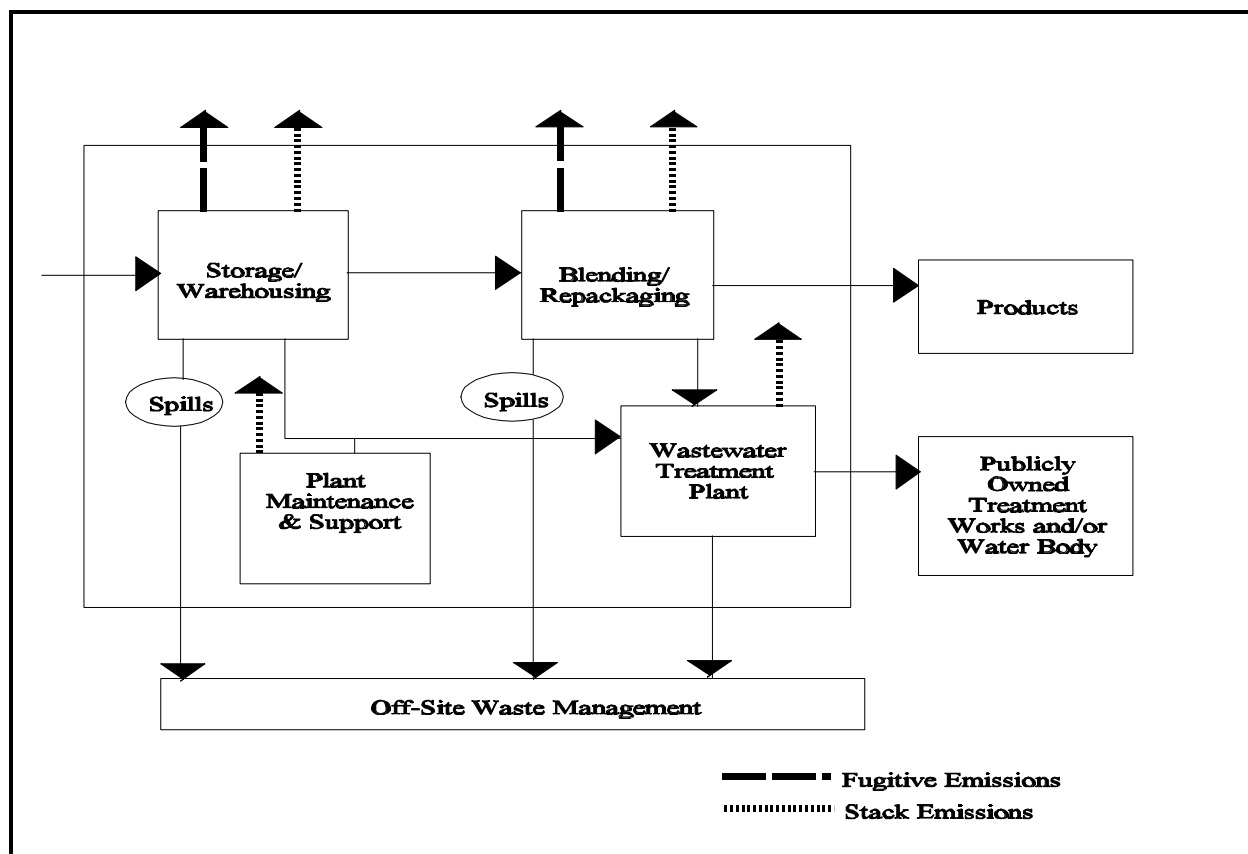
Storage/
Warehousing

Blending/
Repackaging

Products

Spills

Spills

Plant
Maintenance
& Support

Wastewater
Treatment
Plant

Publicly
Owned
Treatment
Works and/or
Water Body

Off-Site Waste Management

Fugitive Emissions
Stack Emissions